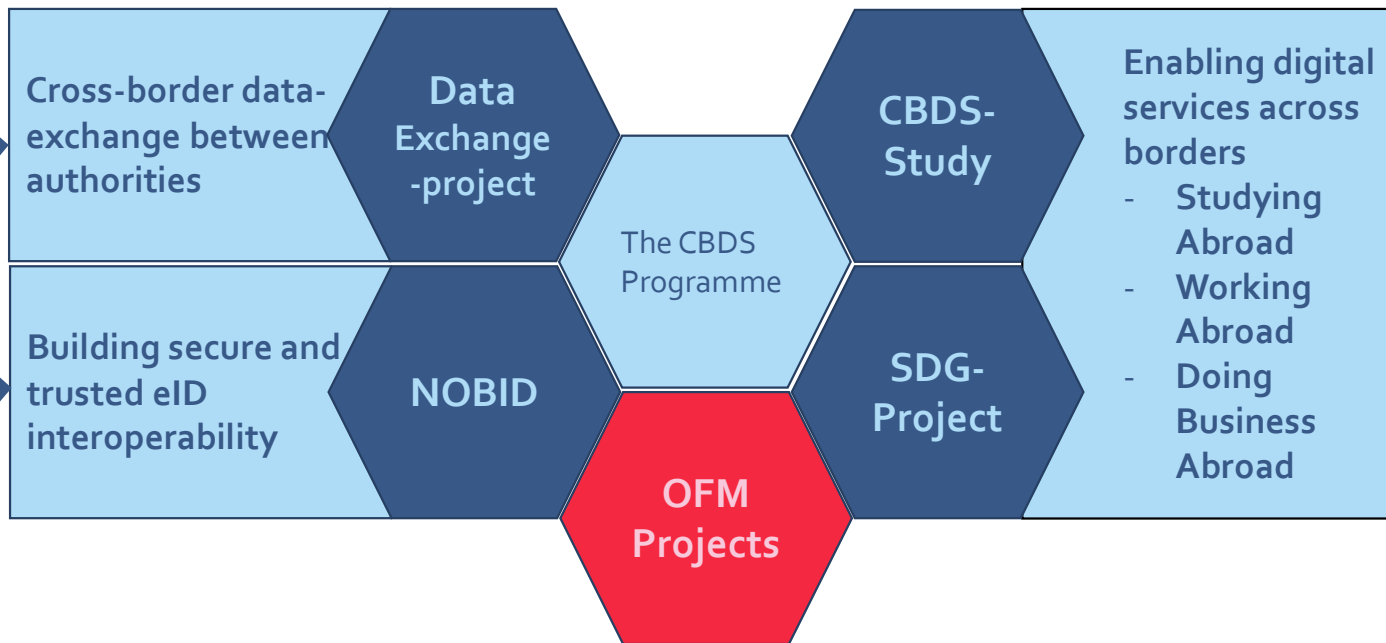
Cross-border data-exchange between authorities

Data Exchange -project

The CBDS Programme

CBDS-Study

Enabling digital services across borders
- Studying Abroad
- Working Abroad
- Doing Business Abroad

Building secure and trusted eID interoperability

NOBID

SDG-Project

OFM Projects